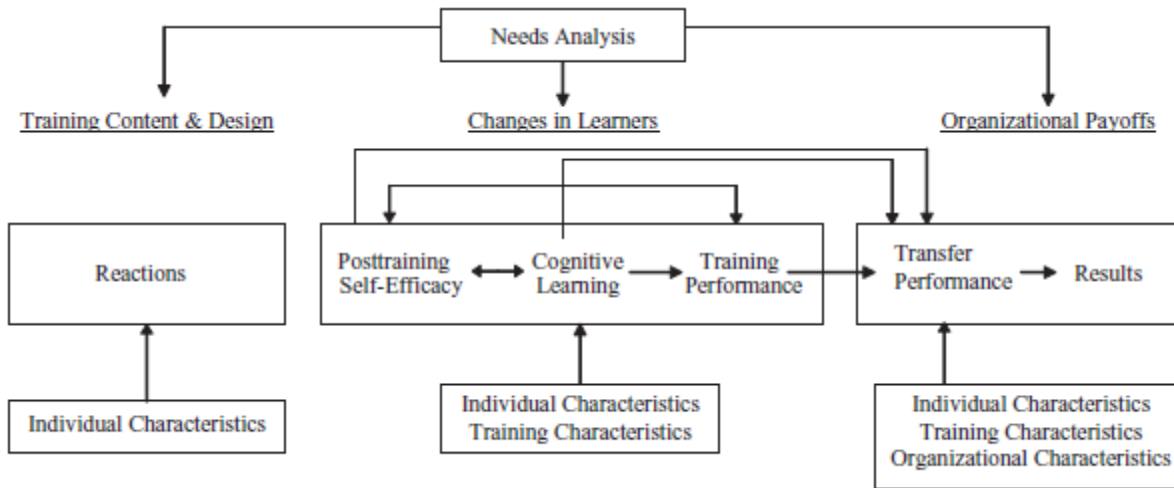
Needs Analysis

Training Content & Design

Changes in Learners

Organizational Payoffs

Reactions

Posttraining Self-Efficacy

Cognitive Learning

Training Performance

Transfer Performance

Results

Individual Characteristics

Individual Characteristics
Training Characteristics

Individual Characteristics
Training Characteristics
Organizational Characteristics